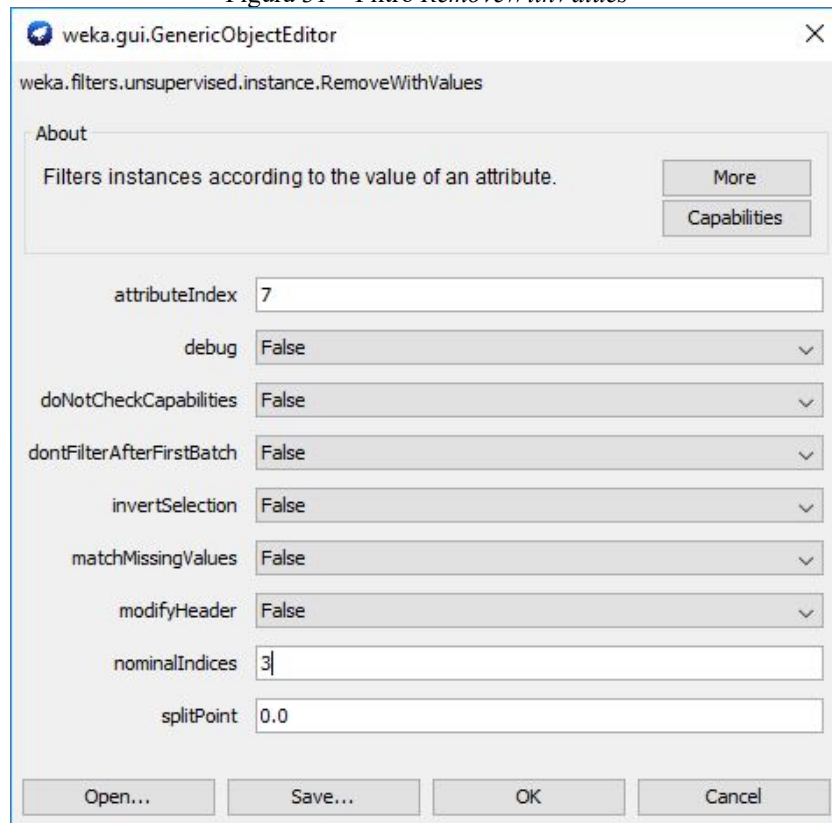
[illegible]

weka.gui.GenericObjectEditor

×

weka.filters.unsupervised.instance.RemoveWithValues

About

Filters instances according to the value of an attribute.

More

Capabilities

| | |
|---|---|
| attributeIndex | 7 |
| debug | False |
| doNotCheckCapabilities | False |
| dontFilterAfterFirstBatch | False |
| invertSelection | False |
| matchMissingValues | False |
| modifyHeader | False |
| nominalIndices | 3 |
| splitPoint | 0.0 |

Open...

Save...

OK

Cancel